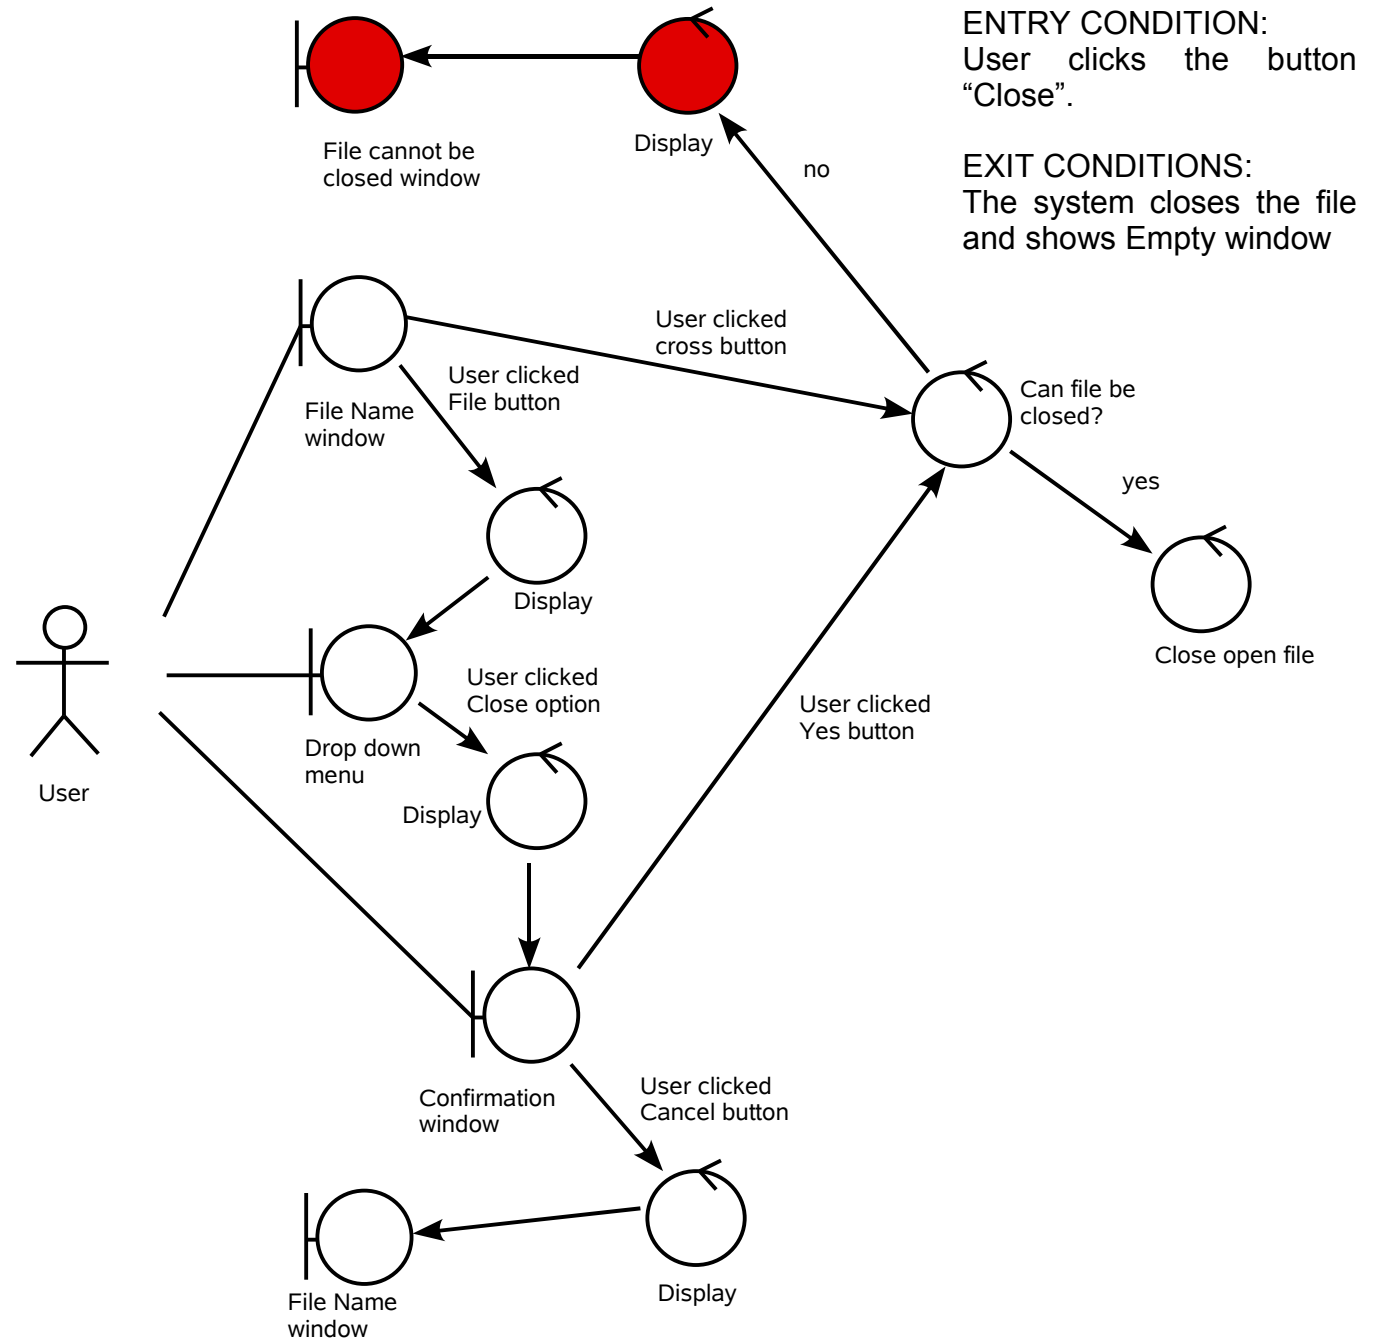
ENTRY CONDITION:
User clicks the button “Close”.

EXIT CONDITIONS:
The system closes the file and shows Empty window

File cannot be closed window

Display

no

User clicked cross button

File Name window

User clicked File button

Can file be closed?

yes

Display

Close open file

User

Drop down menu

User clicked Close option

Display

User clicked Yes button

Confirmation window

User clicked Cancel button

File Name window

Display